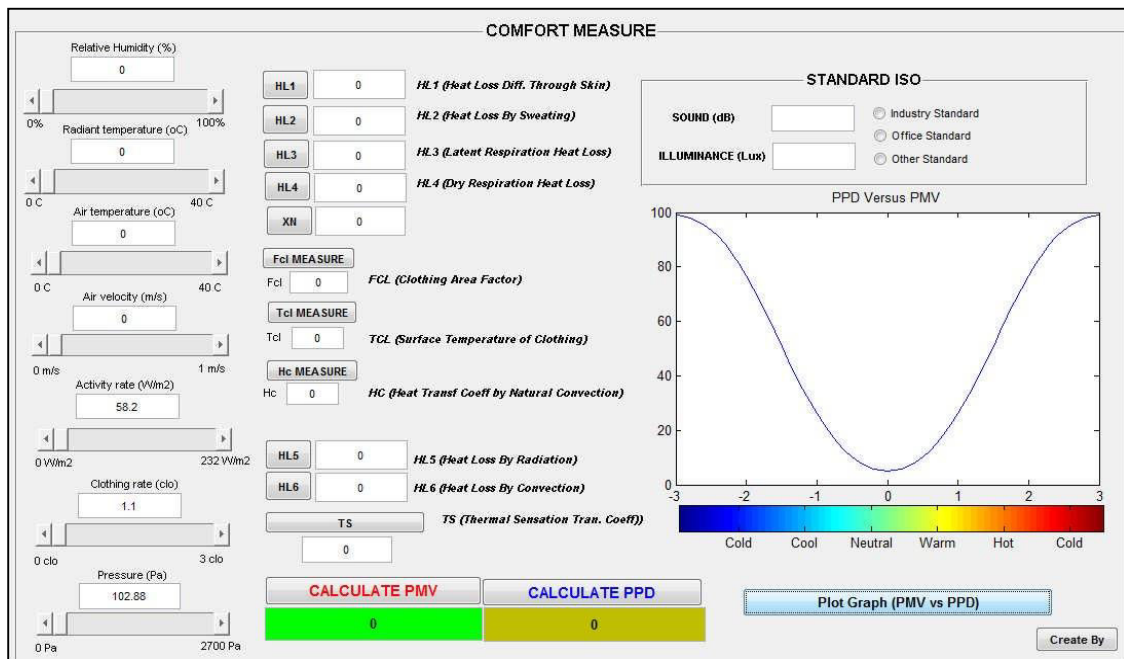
COMFORT MEASURE

Relative Humidity (%)
0
0%
100%
Radiant temperature (oC)
0
0 C
40 C
Air temperature (oC)
0
0 C
40 C
Air velocity (m/s)
0
0 m/s
1 m/s
Activity rate (W/m2)
58.2
0 W/m2
232 W/m2
Clothing rate (clo)
1.1
0 clo
3 clo
Pressure (Pa)
102.88
0 Pa
2700 Pa

HL1 0 HL1 (Heat Loss Diff. Through Skin)
HL2 0 HL2 (Heat Loss By Sweating)
HL3 0 HL3 (Latent Respiration Heat Loss)
HL4 0 HL4 (Dry Respiration Heat Loss)
XN 0

Fcl MEASURE
Fcl 0 FCL (Clothing Area Factor)
Tcl MEASURE
Tcl 0 TCL (Surface Temperature of Clothing)
Hc MEASURE
Hc 0 HC (Heat Transf Coeff by Natural Convection)

HL5 0 HL5 (Heat Loss By Radiation)
HL6 0 HL6 (Heat Loss By Convection)
TS TS (Thermal Sensation Tran. Coeff))
0

STANDARD ISO
SOUND (dB)
ILLUMINANCE (Lux)
Industry Standard
Office Standard
Other Standard

PPD Versus PMV
100
80
60
40
20
0
-3 -2 -1 0 1 2 3
Cold Cool Neutral Warm Hot Cold

CALCULATE PMV
0
CALCULATE PPD
0
Plot Graph (PMV vs PPD)
Create By